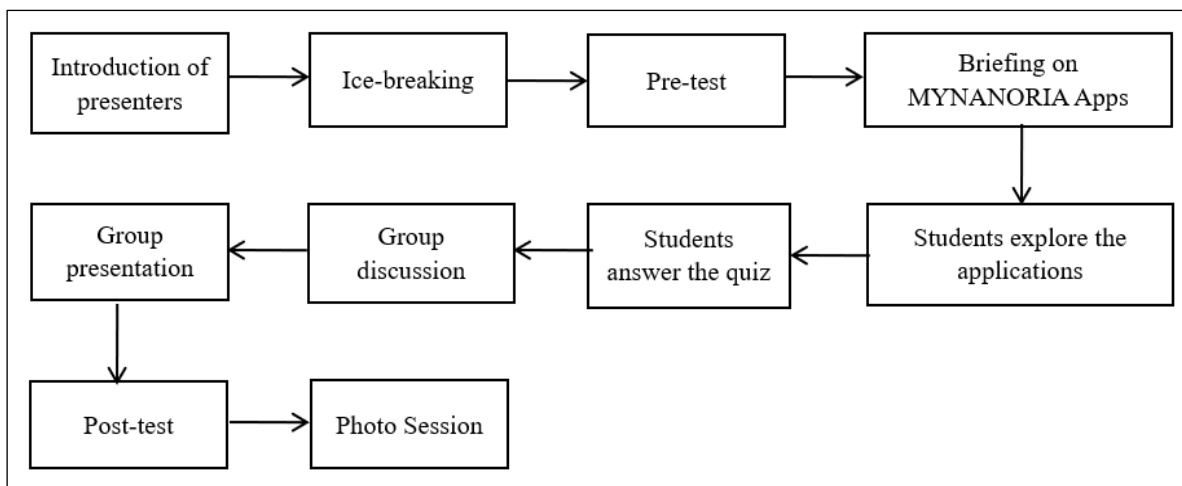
Introduction of presenters

Ice-breaking

Pre-test

Briefing on MYNANORIA Apps

Students explore the applications

Students answer the quiz

Group discussion

Group presentation

Post-test

Photo Session